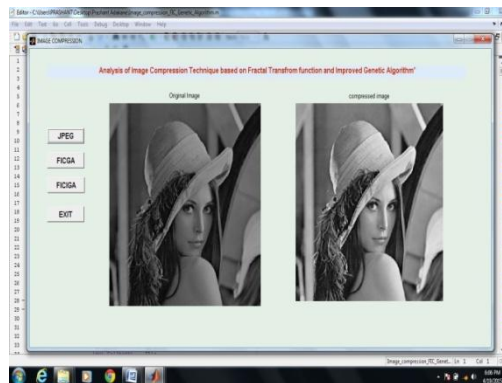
Editor - C:\Users\PRASHANT\Desktop\Prashant Acharya\Image_compression_FIC_Genetic_Algorithm.m
File Edit Text Go Cell Tools Debug Desktop Window Help

IMAGE COMPRESSION

Analysis of Image Compression Technique based on Fractal Transfrom function and Improved Genetic Algorithm'

Original Image

compressed image

JPEG

FICGA

FICIGA

EXIT

1
2
3
4
5
6
7
8
9
10
11
12
13
14
15
16
17
18
19
20
21
22
23
24
25
26
27
28
29
30
31
32
33

Image_compression_FIC_Genet... Ln 1 Col 1

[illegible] PM